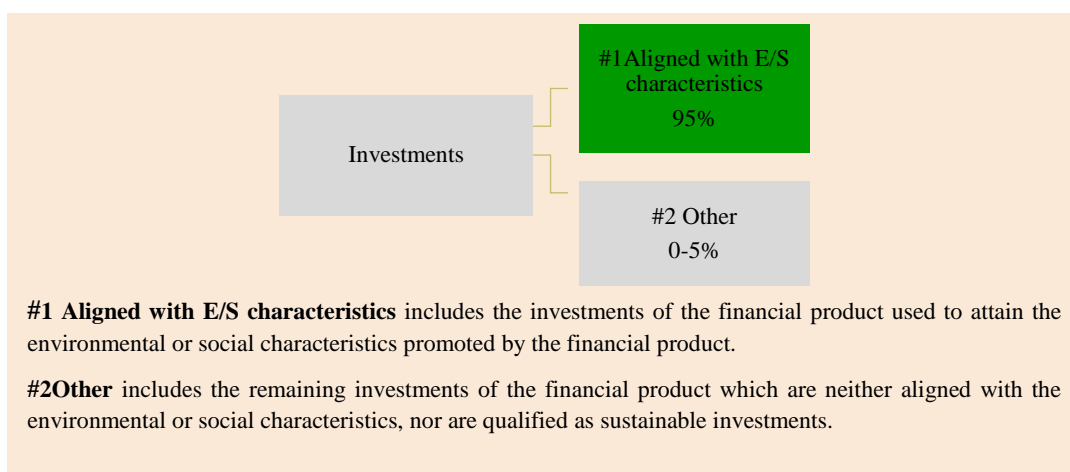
Investments

#1Aligned with E/S characteristics
95%

#2 Other
0-5%

**#1 Aligned with E/S characteristics** includes the investments of the financial product used to attain the environmental or social characteristics promoted by the financial product.

**#2Other** includes the remaining investments of the financial product which are neither aligned with the environmental or social characteristics, nor are qualified as sustainable investments.